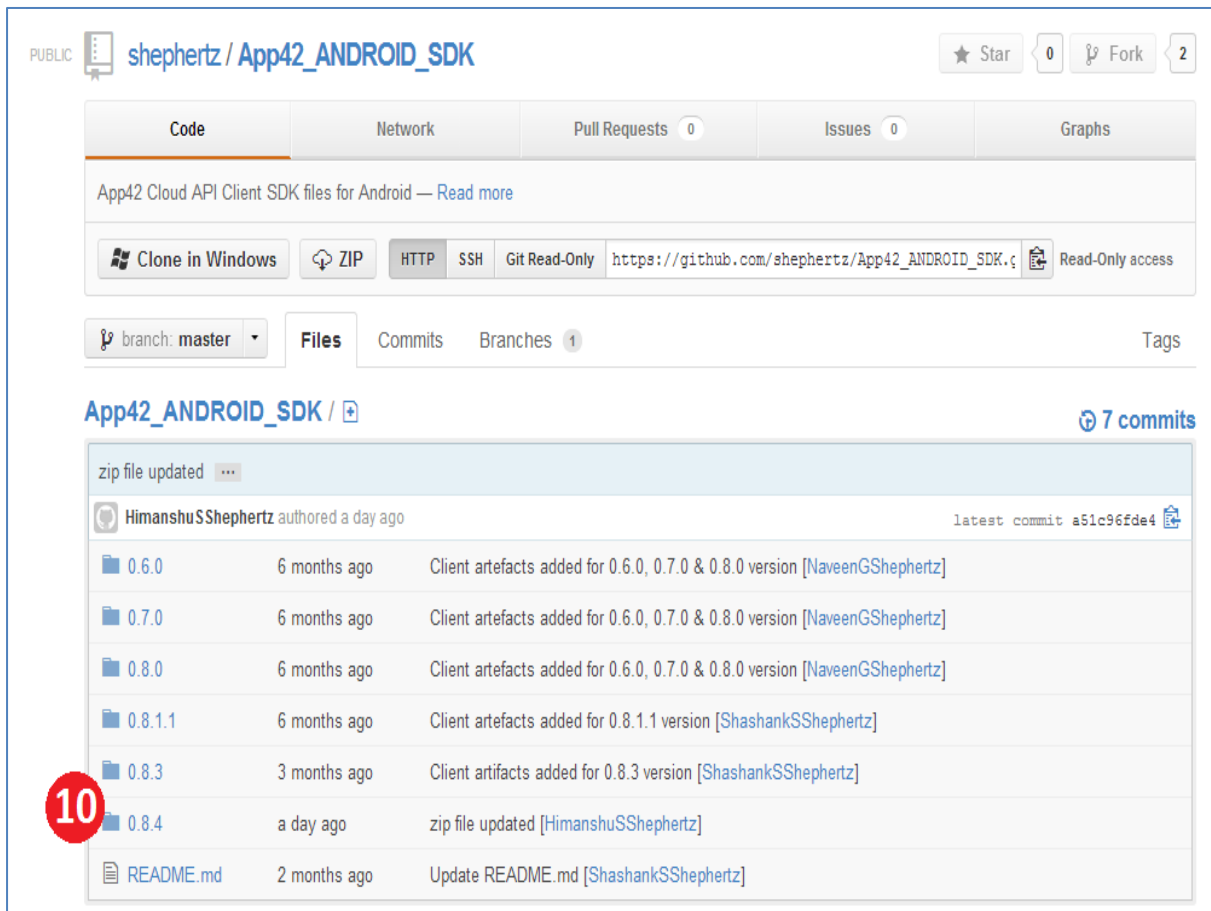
PUBLIC shephertz / App42_ANDROID_SDK

Star 0 Fork 2

Code | Network | Pull Requests 0 | Issues 0 | Graphs

App42 Cloud API Client SDK files for Android — Read more

Clone in Windows ZIP HTTP SSH Git Read-Only https://github.com/shephertz/App42_ANDROID_SDK.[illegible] Read-Only access

branch: master Files Commits Branches 1 Tags

App42_ANDROID_SDK /

7 commits

zip file updated ...

HimanshuSShephertz authored a day ago latest commit a51c96fde4

| | | |
|---|---|---|
| 0.6.0 | 6 months ago | Client artefacts added for 0.6.0, 0.7.0 & 0.8.0 version [NaveenGShephertz] |
| 0.7.0 | 6 months ago | Client artefacts added for 0.6.0, 0.7.0 & 0.8.0 version [NaveenGShephertz] |
| 0.8.0 | 6 months ago | Client artefacts added for 0.6.0, 0.7.0 & 0.8.0 version [NaveenGShephertz] |
| 0.8.1.1 | 6 months ago | Client artefacts added for 0.8.1.1 version [ShashankSShephertz] |
| 0.8.3 | 3 months ago | Client artifacts added for 0.8.3 version [ShashankSShephertz] |
| 0.8.4 | a day ago | zip file updated [HimanshuSShephertz] |
| README.md | 2 months ago | Update README.md [ShashankSShephertz] |

10